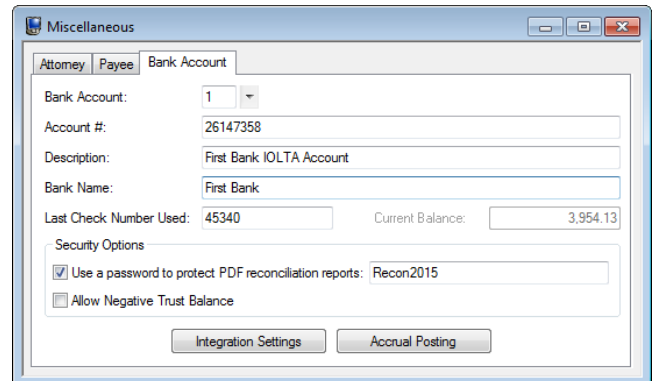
Miscellaneous

Attorney | Payee | Bank Account

Bank Account: 1

Account #: 26147358

Description: First Bank IOLTA Account

Bank Name: First Bank

Last Check Number Used: 45340

Current Balance: 3,954.13

Security Options

Use a password to protect PDF reconciliation reports: Recon2015

Allow Negative Trust Balance

Integration Settings

Accrual Posting